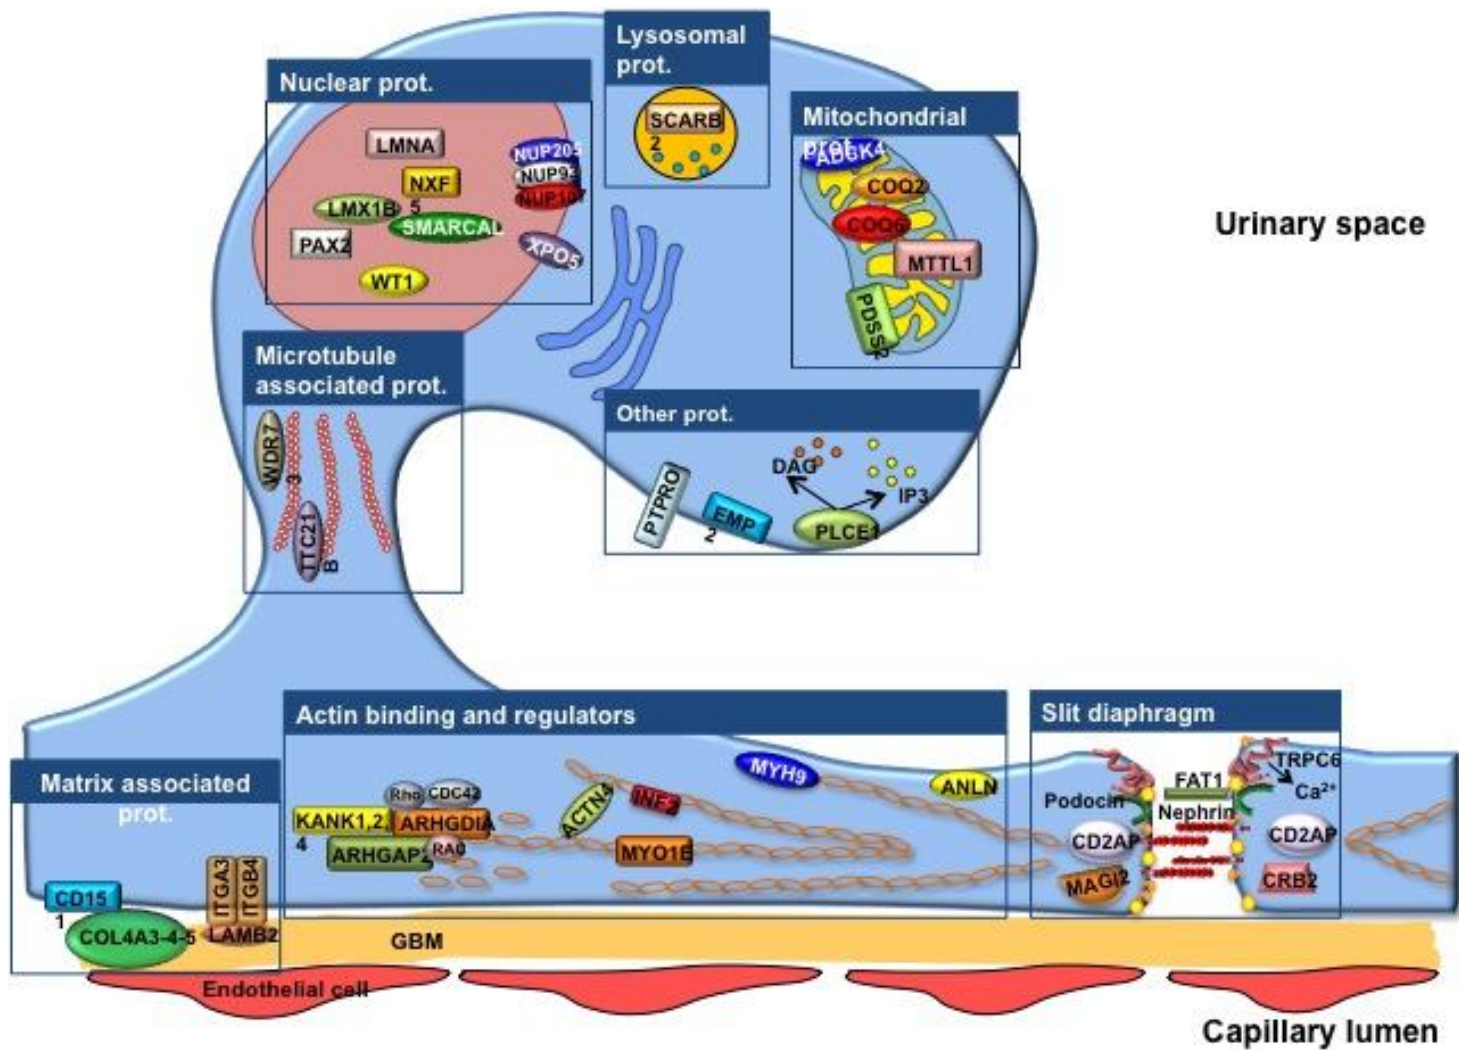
Lysosomal prot.

SCARB 2

Nuclear prot.

LMNA

NXF

NUP205

NUP93

NUP107

LMX1B 5

SMARCAL

PAX2

XPO5

WT1

Mitochondrial prot.

ADCK4

COQ2

COQ6

MTTL1

PDSS2

Urinary space

Microtubule associated prot.

WDR7 3

TTC21 B

Other prot.

DAG

IP3

PTPRO

EMP 2

PLCE1

Actin binding and regulators

MYH9

ANLN

Rho

CDC42

KANK1,2, 4

ARHGDIA

ACTN4

INF2

ARHGAP2

RAC

MYO1E

Slit diaphragm

FAT1

TRPC6

Ca$^{2+}$

Podocin

Nephrin

CD2AP

CD2AP

MAGI2

CRB2

Matrix associated prot.

CD15 1

ITGA3

ITGB4

COL4A3-4-5

LAMB2

GBM

Endothelial cell

Capillary lumen